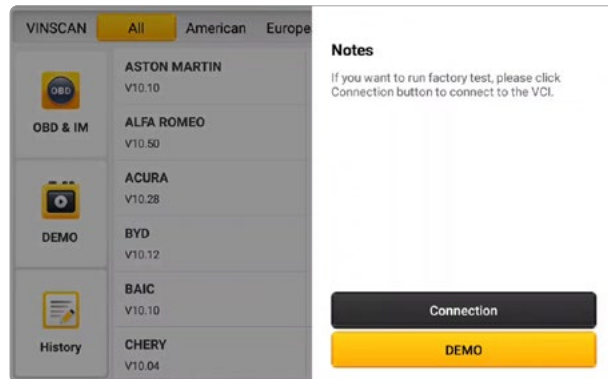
VINSCAN All American Europe

OBD

OBD & IM

DEMO

History

ASTON MARTIN
V10.10

ALFA ROMEO
V10.50

ACURA
V10.28

BYD
V10.12

BAIC
V10.10

CHERY
V10.04

Notes

If you want to run factory test, please click Connection button to connect to the VCI.

Connection

DEMO